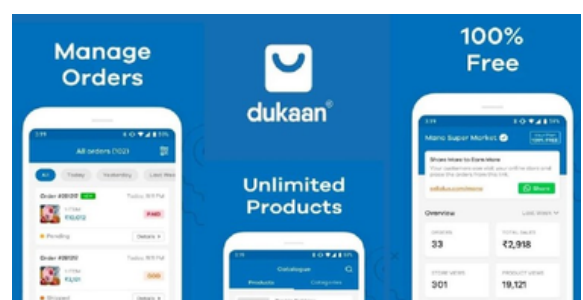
Manage Orders

All orders (102)

All

Today

Yesterday

Last Week

Order #01207

₹10,612

PAID

Pending

Details

Order #01206

₹1,521

COD

Shipped

Details

dukaan®

Unlimited Products

Catalogue

Products

Categories

100% Free

Mano Super Market

Share

Overview

ORDERS

33

TOTAL SALES

₹2,918

STORE VIEWS

301

PRODUCT VIEWS

19,121